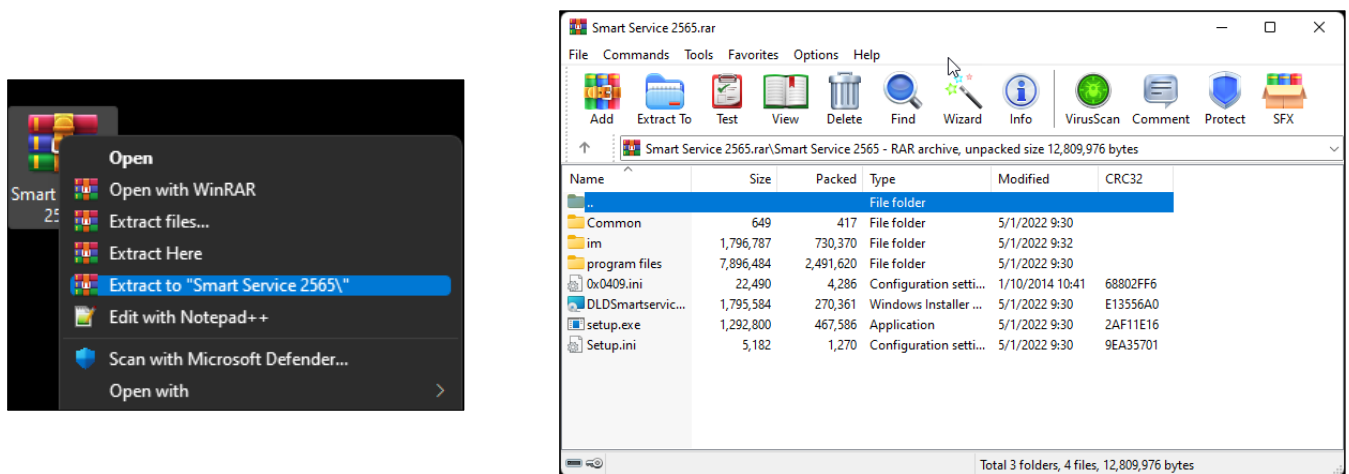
Smart
256

Open
Open with WinRAR
Extract files...
Extract Here
Extract to "Smart Service 2565\"
Edit with Notepad++
Scan with Microsoft Defender...
Open with

Smart Service 2565.rar

File Commands Tools Favorites Options Help

Add Extract To Test View Delete Find Wizard Info VirusScan Comment Protect SFX

Smart Service 2565.rar\Smart Service 2565 - RAR archive, unpacked size 12,809,976 bytes

| Name | Size | Packed | Type | Modified | CRC32 |
|---|---|---|---|---|---|
| .. | | | File folder | | |
| Common | 649 | 417 | File folder | 5/1/2022 9:30 | |
| im | 1,796,787 | 730,370 | File folder | 5/1/2022 9:32 | |
| program files | 7,896,484 | 2,491,620 | File folder | 5/1/2022 9:30 | |
| 0x0409.ini | 22,490 | 4,286 | Configuration setti... | 1/10/2014 10:41 | 68802FF6 |
| DLDSmartservic... | 1,795,584 | 270,361 | Windows Installer ... | 5/1/2022 9:30 | E13556A0 |
| setup.exe | 1,292,800 | 467,586 | Application | 5/1/2022 9:30 | 2AF11E16 |
| Setup.ini | 5,182 | 1,270 | Configuration setti... | 5/1/2022 9:30 | 9EA35701 |

Total 3 folders, 4 files, 12,809,976 bytes